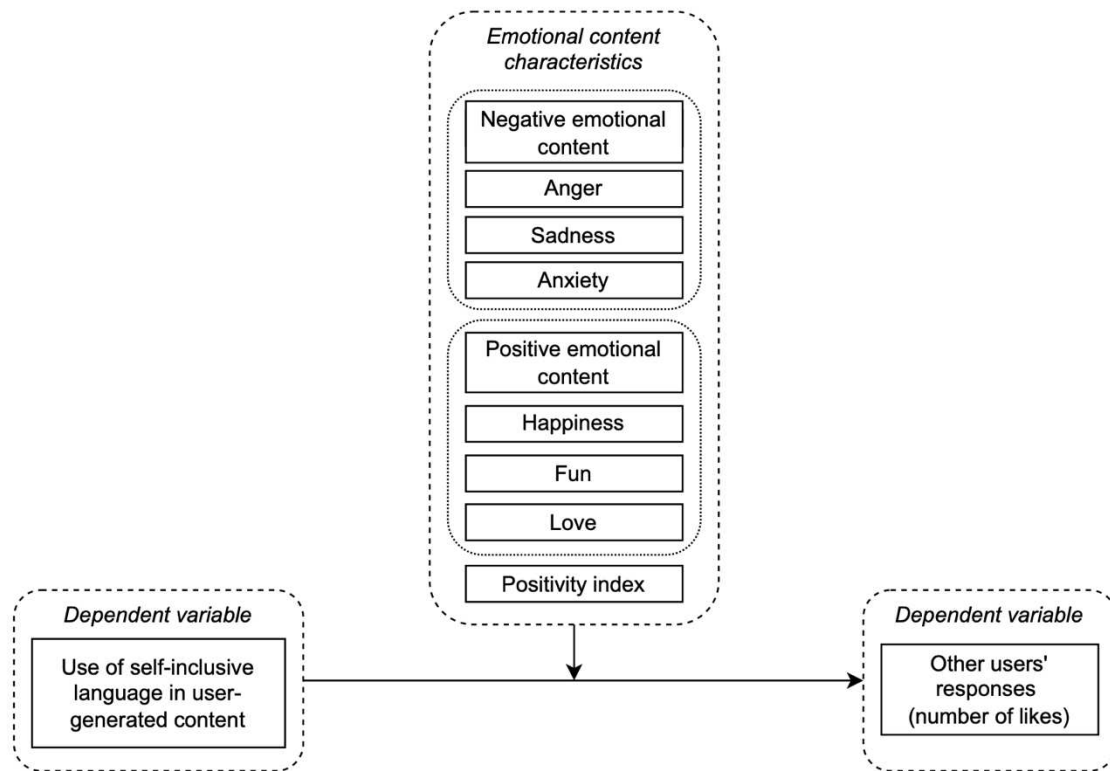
Emotional content characteristics

Negative emotional content

Anger

Sadness

Anxiety

Positive emotional content

Happiness

Fun

Love

Positivity index

Dependent variable

Use of self-inclusive language in user-generated content

Dependent variable

Other users' responses (number of likes)